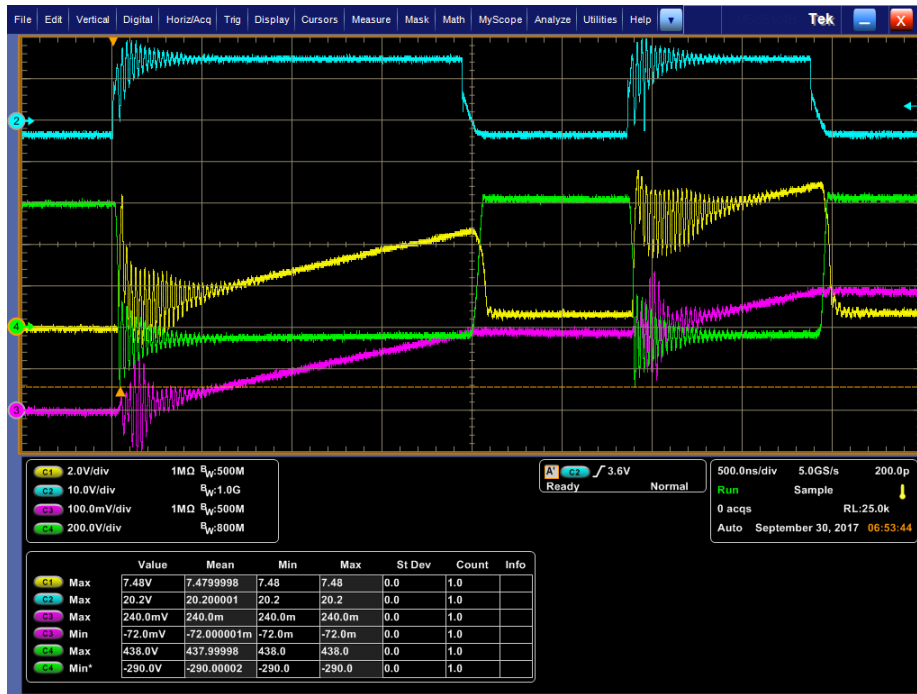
File Edit Vertical Digital Horiz/Acq Trig Display Cursors Measure Mask Math MyScope Analyze Utilities Help

Tek

2
4
3

C1 2.0V/div 1MΩ $B_W$:500M
C2 10.0V/div $B_W$:1.0G
C3 100.0mV/div 1MΩ $B_W$:500M
C4 200.0V/div $B_W$:800M

A' C2 ∫ 3.6V
Ready Normal

500.0ns/div 5.0GS/s 200.0p
Run Sample
0 acqs RL:25.0k
Auto September 30, 2017 06:53:44

| | | Value | Mean | Min | Max | St Dev | Count | Info |
|---|---|---|---|---|---|---|---|---|
| C1 | Max | 7.48V | 7.4799998 | 7.48 | 7.48 | 0.0 | 1.0 | |
| C2 | Max | 20.2V | 20.200001 | 20.2 | 20.2 | 0.0 | 1.0 | |
| C3 | Max | 240.0mV | 240.0m | 240.0m | 240.0m | 0.0 | 1.0 | |
| C3 | Min | -72.0mV | -72.000001m | -72.0m | -72.0m | 0.0 | 1.0 | |
| C4 | Max | 438.0V | 437.99998 | 438.0 | 438.0 | 0.0 | 1.0 | |
| C4 | Min* | -290.0V | -290.00002 | -290.0 | -290.0 | 0.0 | 1.0 | |